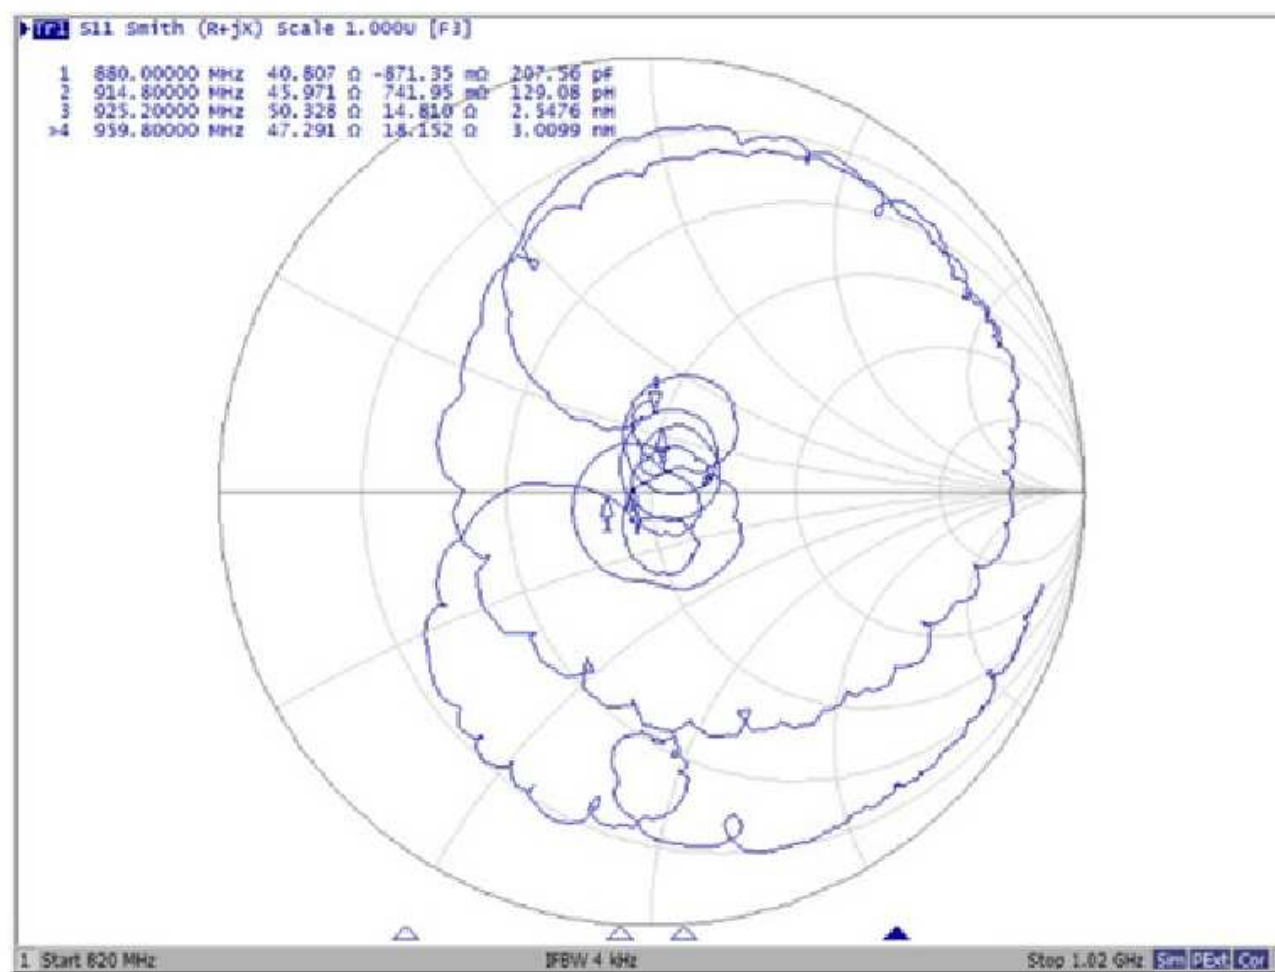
Tr1 S11 Smith (R+jX) Scale 1.000U [F3]

| | | | | |
|---|---|---|---|---|
| 1 | 880.00000 MHz | 40.807 Ω | -871.35 mΩ | 207.56 pF |
| 2 | 914.80000 MHz | 45.971 Ω | 741.95 mΩ | 129.08 pH |
| 3 | 925.20000 MHz | 50.328 Ω | 14.810 Ω | 2.5476 nH |
| >4 | 959.80000 MHz | 47.291 Ω | 18.152 Ω | 3.0099 nH |

1 Start 820 MHz IFBW 4 kHz Stop 1.02 GHz Sim PExt Cor